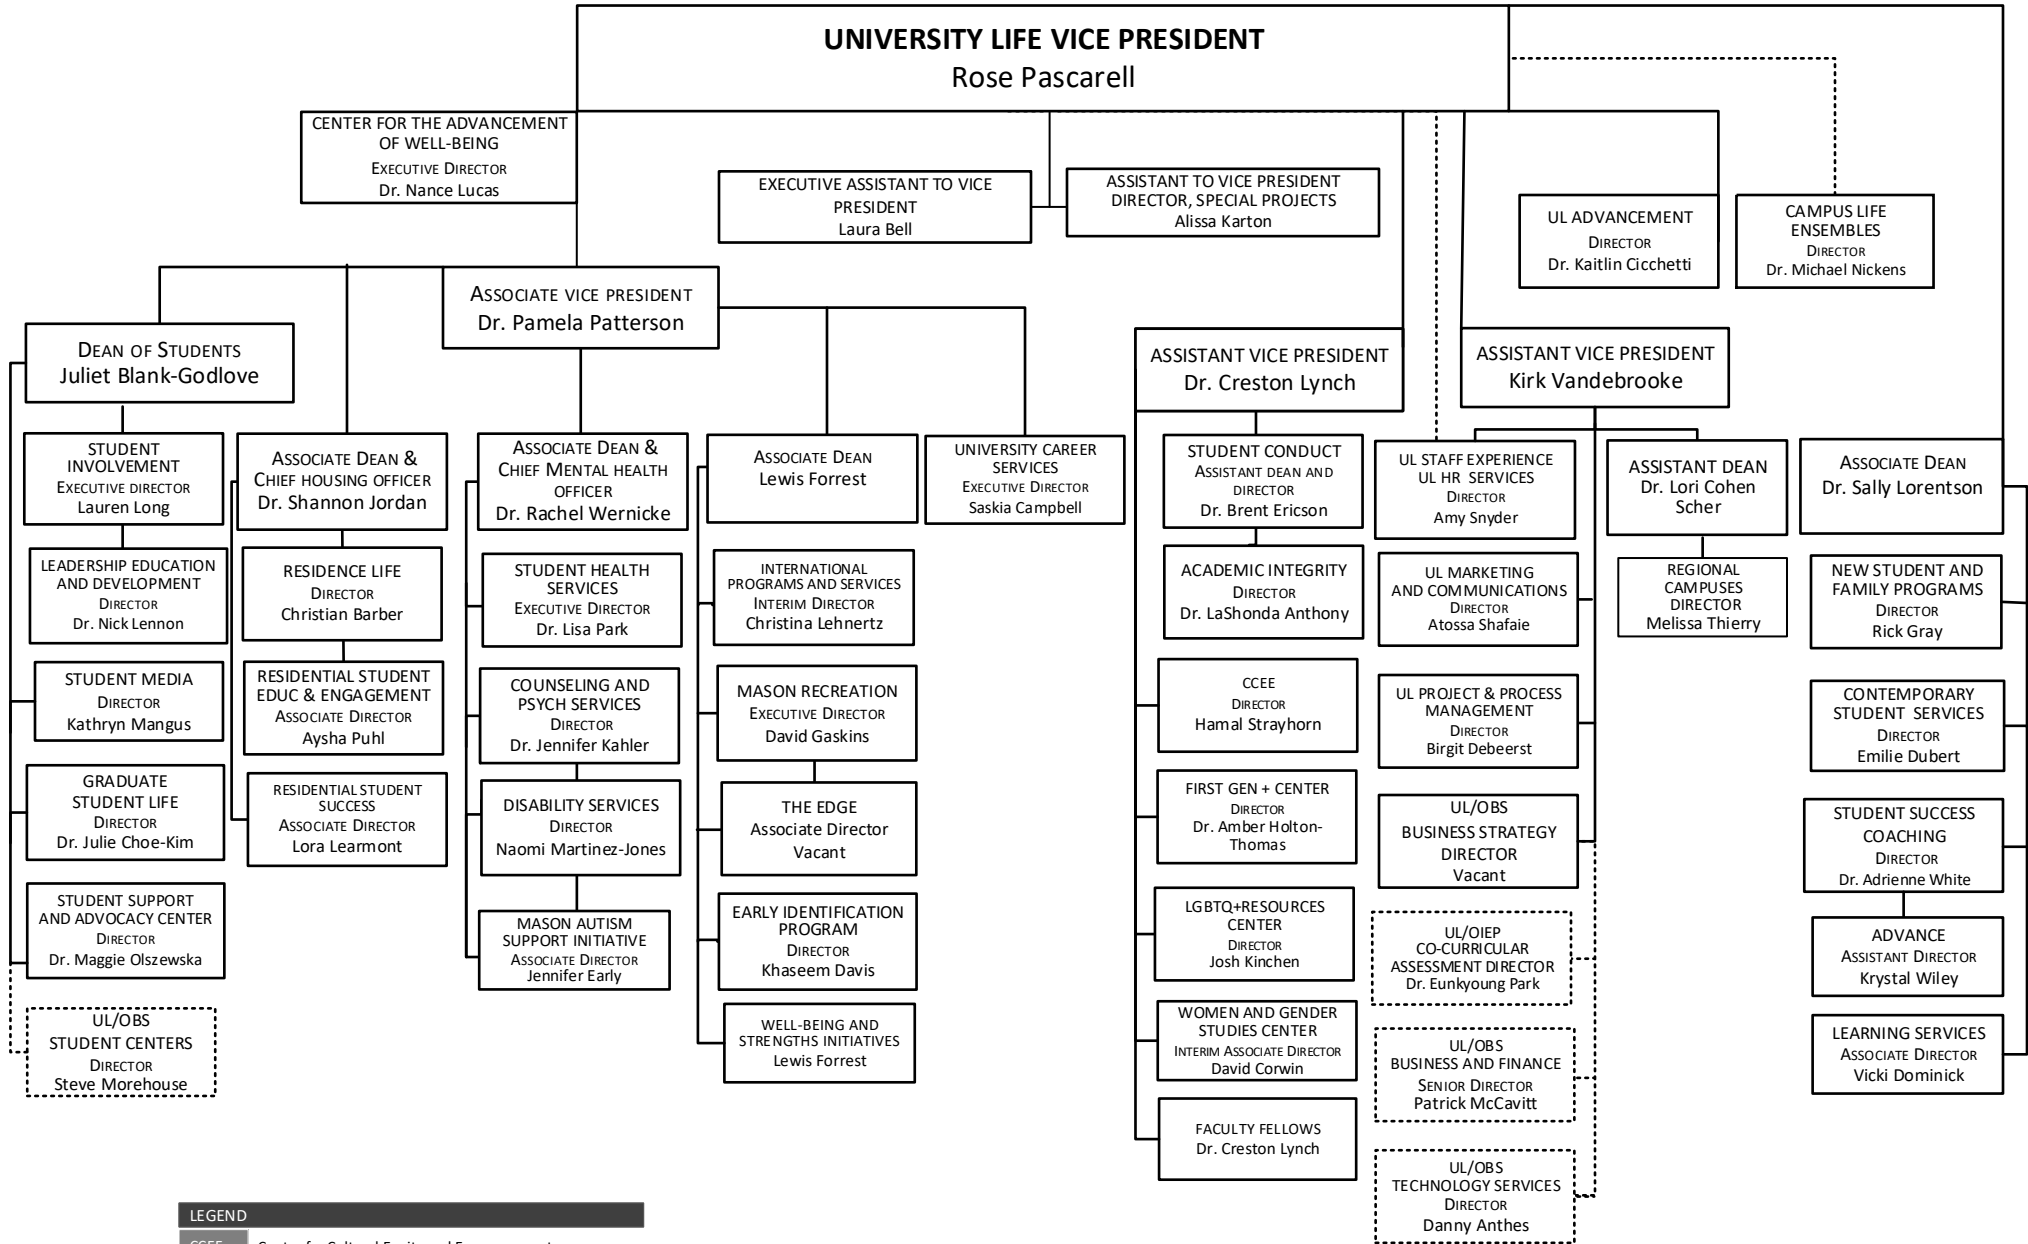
UNIVERSITY LIFE VICE PRESIDENT
Rose Pascarell

CENTER FOR THE ADVANCEMENT OF WELL-BEING
EXECUTIVE DIRECTOR
Dr. Nance Lucas

EXECUTIVE ASSISTANT TO VICE PRESIDENT
Laura Bell

ASSISTANT TO VICE PRESIDENT DIRECTOR, SPECIAL PROJECTS
Alissa Karton

UL ADVANCEMENT
DIRECTOR
Dr. Kaitlin Cicchetti

CAMPUS LIFE ENSEMBLES
DIRECTOR
Dr. Michael Nickens

ASSOCIATE VICE PRESIDENT
Dr. Pamela Patterson

DEAN OF STUDENTS
Juliet Blank-Godlove

ASSISTANT VICE PRESIDENT
Dr. Creston Lynch

ASSISTANT VICE PRESIDENT
Kirk Vandebrooke

STUDENT INVOLVEMENT
EXECUTIVE DIRECTOR
Lauren Long

LEADERSHIP EDUCATION AND DEVELOPMENT
DIRECTOR
Dr. Nick Lennon

STUDENT MEDIA
DIRECTOR
Kathryn Mangus

GRADUATE STUDENT LIFE
DIRECTOR
Dr. Julie Choe-Kim

STUDENT SUPPORT AND ADVOCACY CENTER
DIRECTOR
Dr. Maggie Olszewska

UL/OBS STUDENT CENTERS
DIRECTOR
Steve Morehouse

ASSOCIATE DEAN & CHIEF HOUSING OFFICER
Dr. Shannon Jordan

RESIDENCE LIFE
DIRECTOR
Christian Barber

RESIDENTIAL STUDENT EDUC & ENGAGEMENT
ASSOCIATE DIRECTOR
Aysha Puhl

RESIDENTIAL STUDENT SUCCESS
ASSOCIATE DIRECTOR
Lora Learmont

ASSOCIATE DEAN & CHIEF MENTAL HEALTH OFFICER
Dr. Rachel Wernicke

STUDENT HEALTH SERVICES
EXECUTIVE DIRECTOR
Dr. Lisa Park

COUNSELING AND PSYCH SERVICES
DIRECTOR
Dr. Jennifer Kahler

DISABILITY SERVICES
DIRECTOR
Naomi Martinez-Jones

MASON AUTISM SUPPORT INITIATIVE
ASSOCIATE DIRECTOR
Jennifer Early

ASSOCIATE DEAN
Lewis Forrest

INTERNATIONAL PROGRAMS AND SERVICES
INTERIM DIRECTOR
Christina Lehnertz

MASON RECREATION
EXECUTIVE DIRECTOR
David Gaskins

THE EDGE
Associate Director
Vacant

EARLY IDENTIFICATION PROGRAM
DIRECTOR
Khaseem Davis

WELL-BEING AND STRENGTHS INITIATIVES
Lewis Forrest

UNIVERSITY CAREER SERVICES
EXECUTIVE DIRECTOR
Saskia Campbell

STUDENT CONDUCT
ASSISTANT DEAN AND DIRECTOR
Dr. Brent Ericson

ACADEMIC INTEGRITY
DIRECTOR
Dr. LaShonda Anthony

CCEE
DIRECTOR
Hamal Strayhorn

FIRST GEN + CENTER
DIRECTOR
Dr. Amber Holton-Thomas

LGBTQ+RESOURCES CENTER
DIRECTOR
Josh Kinchen

WOMEN AND GENDER STUDIES CENTER
INTERIM ASSOCIATE DIRECTOR
David Corwin

FACULTY FELLOWS
Dr. Creston Lynch

UL STAFF EXPERIENCE UL HR SERVICES
DIRECTOR
Amy Snyder

UL MARKETING AND COMMUNICATIONS
DIRECTOR
Atossa Shafaie

UL PROJECT & PROCESS MANAGEMENT
DIRECTOR
Birgit Debeerst

UL/OBS BUSINESS STRATEGY DIRECTOR
Vacant

UL/OIEP CO-CURRICULAR ASSESSMENT DIRECTOR
Dr. Eunkyoung Park

UL/OBS BUSINESS AND FINANCE
SENIOR DIRECTOR
Patrick McCavitt

UL/OBS TECHNOLOGY SERVICES
DIRECTOR
Danny Anthes

ASSISTANT DEAN
Dr. Lori Cohen Scher

REGIONAL CAMPUSES DIRECTOR
Melissa Thierry

ASSOCIATE DEAN
Dr. Sally Lorentson

NEW STUDENT AND FAMILY PROGRAMS
DIRECTOR
Rick Gray

CONTEMPORARY STUDENT SERVICES
DIRECTOR
Emilie Dubert

STUDENT SUCCESS COACHING
DIRECTOR
Dr. Adrienne White

ADVANCE
ASSISTANT DIRECTOR
Krystal Wiley

LEARNING SERVICES
ASSOCIATE DIRECTOR
Vicki Dominick

LEGEND
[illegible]